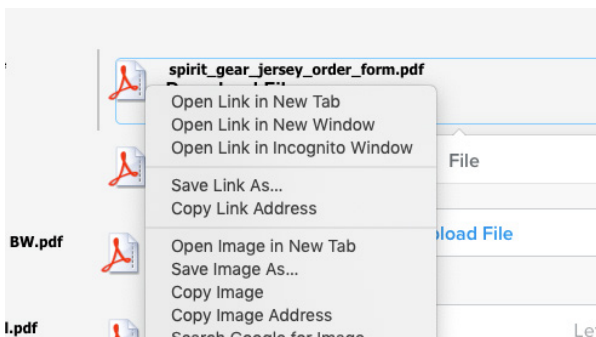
spirit_gear_jersey_order_form.pdf
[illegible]

Open Link in New Tab
Open Link in New Window
Open Link in Incognito Window

Save Link As...
Copy Link Address

Open Image in New Tab
Save Image As...
Copy Image
Copy Image Address
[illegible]

File

BW.pdf

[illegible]load File

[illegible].pdf

Le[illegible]